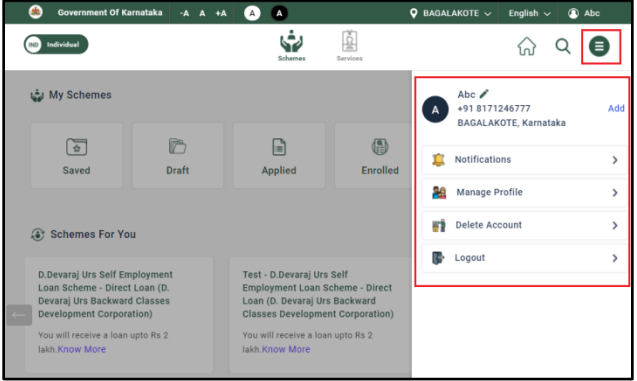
Government Of Karnataka -A A +A A A

BAGALAKOTE English Abc

IND Individual

Schemes Services

My Schemes

Saved Draft Applied Enrolled

Schemes For You

D.Devaraj Urs Self Employment Loan Scheme - Direct Loan (D. Devaraj Urs Backward Classes Development Corporation)

You will receive a loan upto Rs 2 lakh.Know More

Test - D.Devaraj Urs Self Employment Loan Scheme - Direct Loan (D. Devaraj Urs Backward Classes Development Corporation)

You will receive a loan upto Rs 2 lakh.Know More

A

Abc

+91 8171246777

BAGALAKOTE, Karnataka

Add

Notifications

Manage Profile

Delete Account

Logout